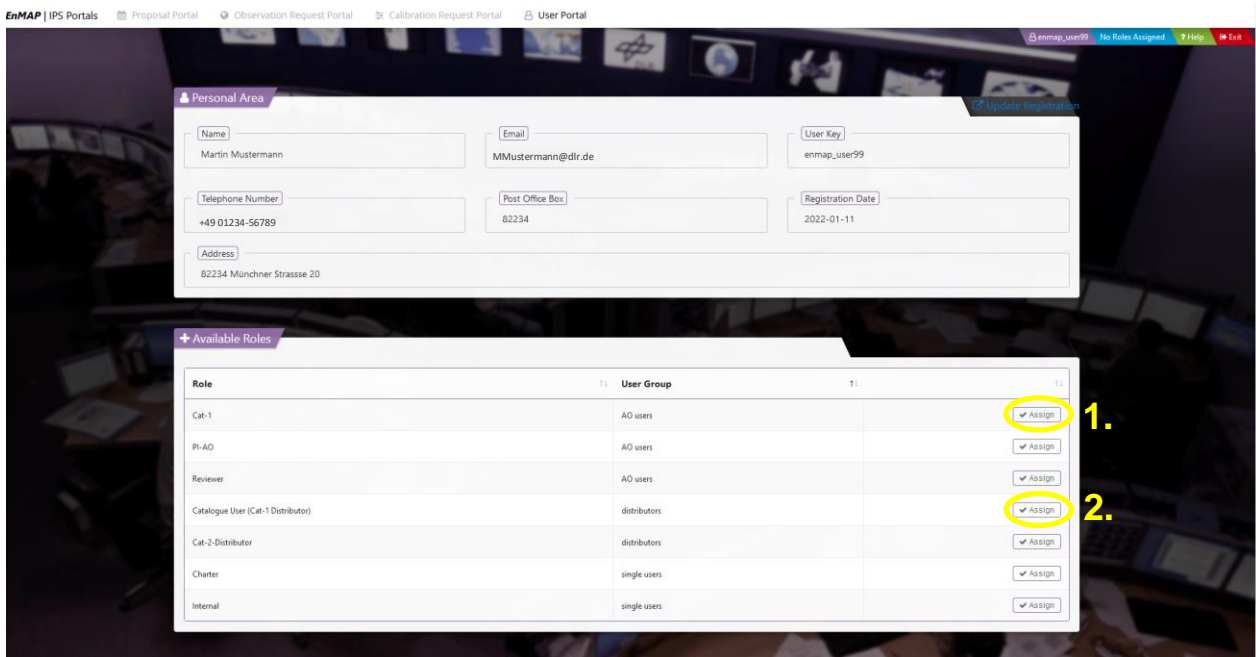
EnMAP | IPS Portals  Proposal Portal  Observation Request Portal  Calibration Request Portal  User Portal

enmap_user99  No Roles Assigned  ? Help  Exit

Personal Area

Update Registration

Name
Martin Mustermann

Email
MMustermann@dlr.de

User Key
enmap_user99

Telephone Number
+49 01234-56789

Post Office Box
82234

Registration Date
2022-01-11

Address
82234 Münchner Strassse 20

Available Roles

| Role | User Group | |
|---|---|---|
| Cat-1 | AO users | Assign |
| PI-AO | AO users | Assign |
| Reviewer | AO users | Assign |
| Catalogue User (Cat-1 Distributor) | distributors | Assign |
| Cat-2-Distributor | distributors | Assign |
| Charter | single users | Assign |
| Internal | single users | Assign |

1.

2.